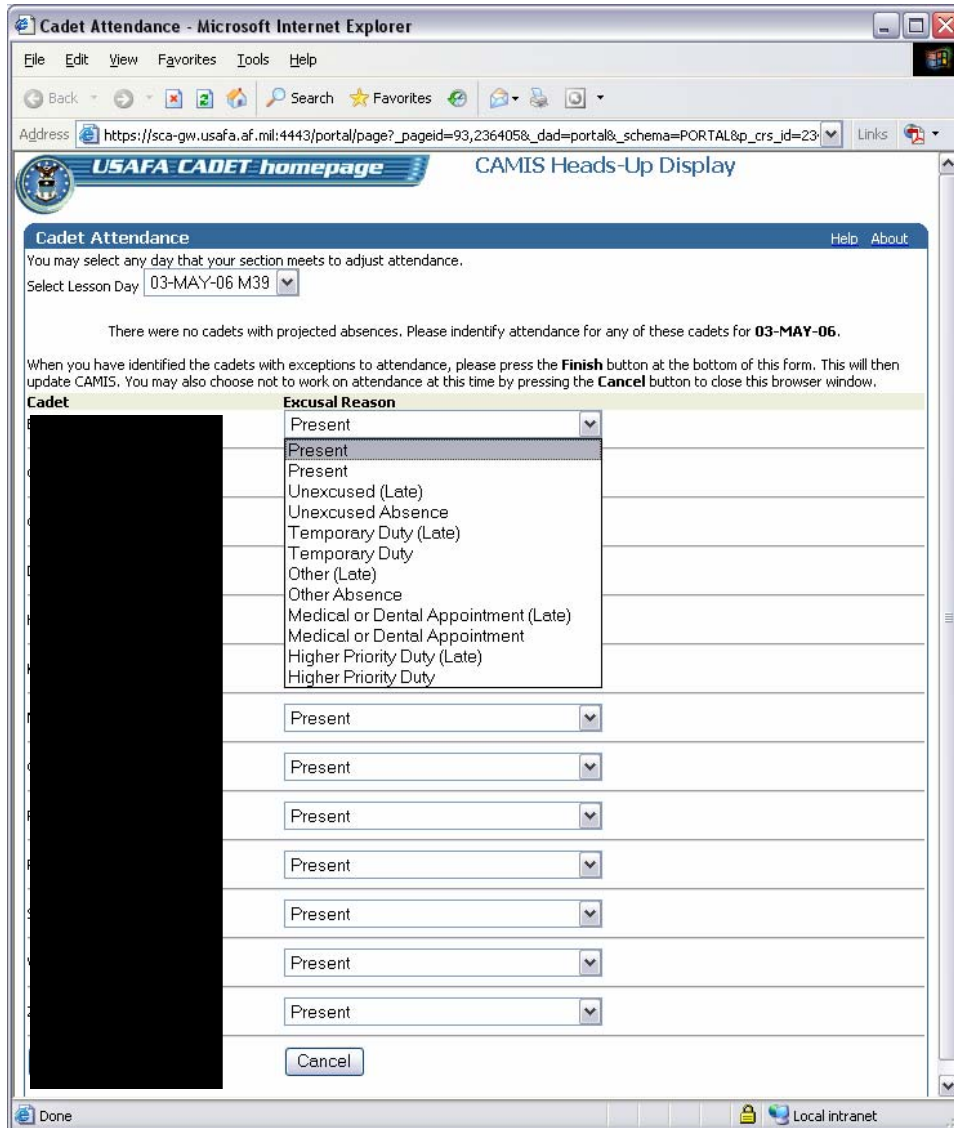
Cadet Attendance - Microsoft Internet Explorer

File Edit View Favorites Tools Help

Back Search Favorites

Address https://sca-gw.usafa.af.mil:4443/portal/page?_pageid=93,236405&_dad=portal&_schema=PORTAL&p_crs_id=23 Links

USAFA CADET homepage

CAMIS Heads-Up Display

Cadet Attendance

Help About

You may select any day that your section meets to adjust attendance.

Select Lesson Day 03-MAY-06 M39

There were no cadets with projected absences. Please indentify attendance for any of these cadets for **03-MAY-06**.

When you have identified the cadets with exceptions to attendance, please press the **Finish** button at the bottom of this form. This will then update CAMIS. You may also choose not to work on attendance at this time by pressing the **Cancel** button to close this browser window.

**Cadet** **Excusal Reason**

Present

Present
Present
Unexcused (Late)
Unexcused Absence
Temporary Duty (Late)
Temporary Duty
Other (Late)
Other Absence
Medical or Dental Appointment (Late)
Medical or Dental Appointment
Higher Priority Duty (Late)
Higher Priority Duty

Present

Present

Present

Present

Present

Present

Present

Cancel

Done

Local intranet